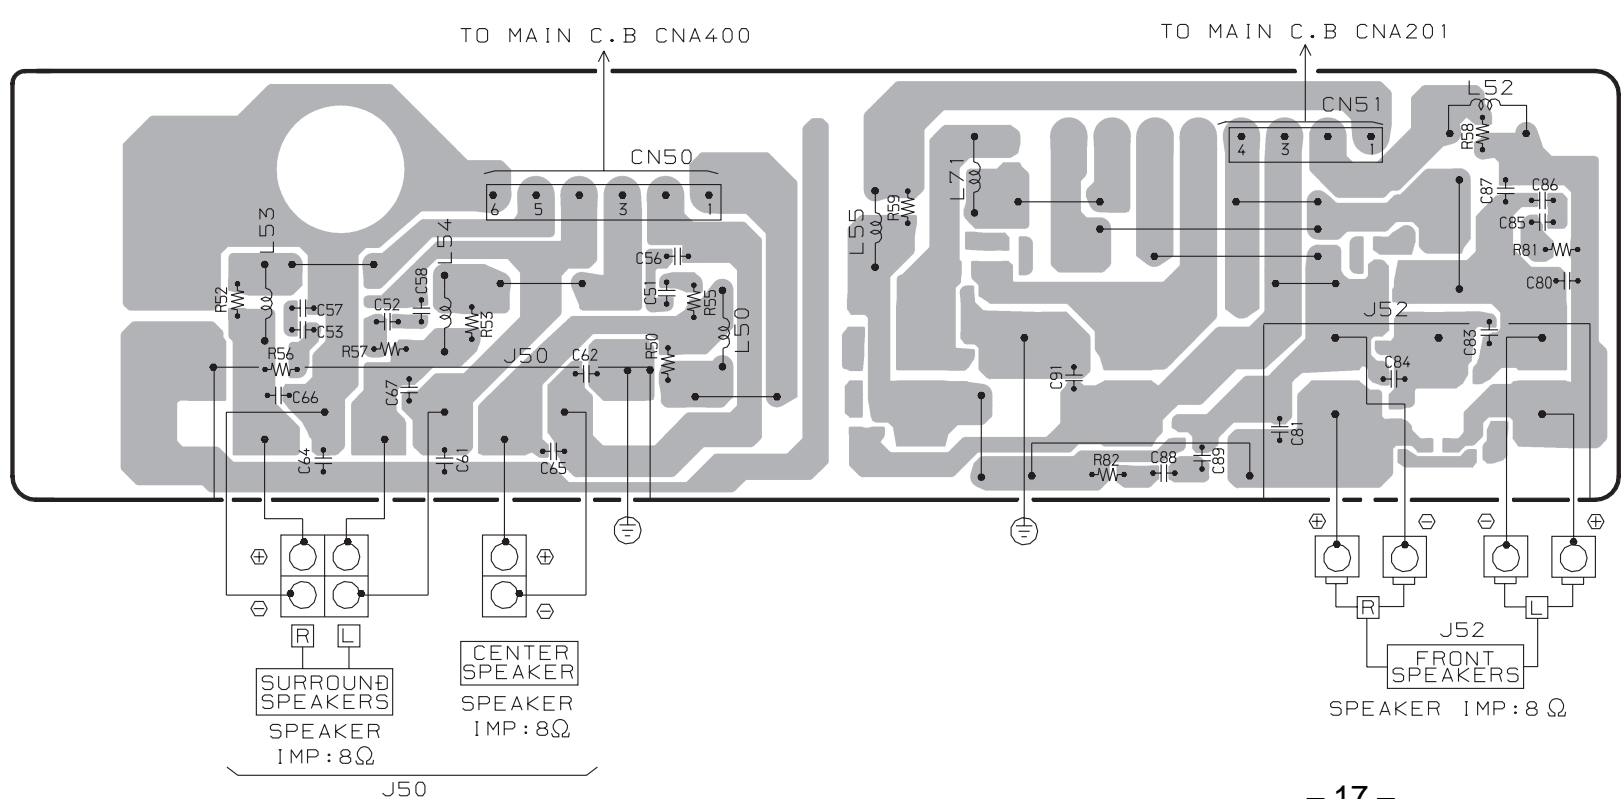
TO MAIN C.B CNA400

TO MAIN C.B CNA201

CN50
6 5 3 1

CN51
4 3 1

L53 L54 L50 L55 L71 L52

R52 C57 C53 C52 C58 R53 R57 R56 C66 C47 C64 C61 C65 C62 J50 R50 C56 C51 R55

R59 C91 R82 C88 C89 C81 C84 J52 C83 R58 C87 C86 C85 R81 C80

$\oplus$ $\ominus$ $\oplus$ $\ominus$

R L

SURROUND SPEAKERS
SPEAKER IMP:8$\Omega$

CENTER SPEAKER
SPEAKER IMP:8$\Omega$

J50

$\oplus$ $\ominus$ $\ominus$ $\oplus$

R L

J52
FRONT SPEAKERS
SPEAKER IMP:8 $\Omega$

– 17 –